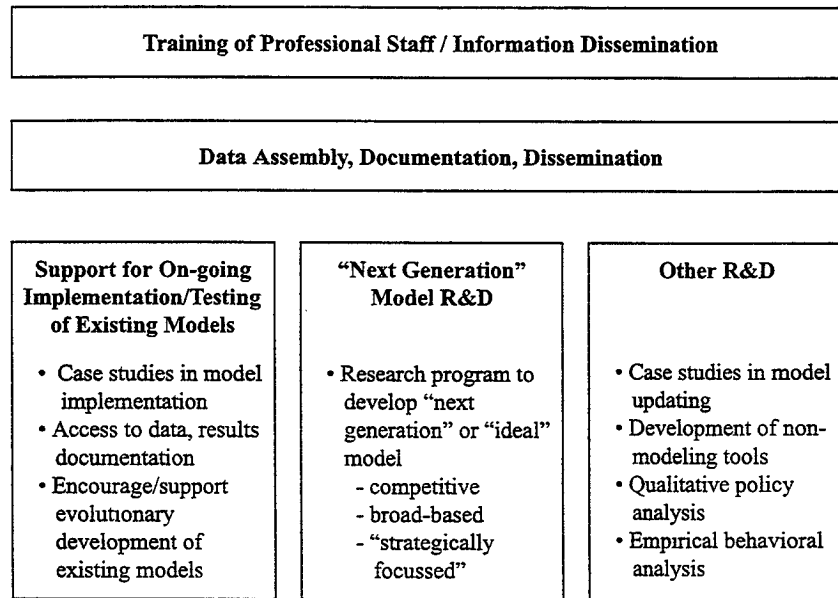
Training of Professional Staff / Information Dissemination

Data Assembly, Documentation, Dissemination

Support for On-going Implementation/Testing of Existing Models

• Case studies in model implementation
• Access to data, results documentation
• Encourage/support evolutionary development of existing models

"Next Generation" Model R&D

• Research program to develop "next generation" or "ideal" model
- competitive
- broad-based
- "strategically focussed"

Other R&D

• Case studies in model updating
• Development of non-modeling tools
• Qualitative policy analysis
• Empirical behavioral analysis